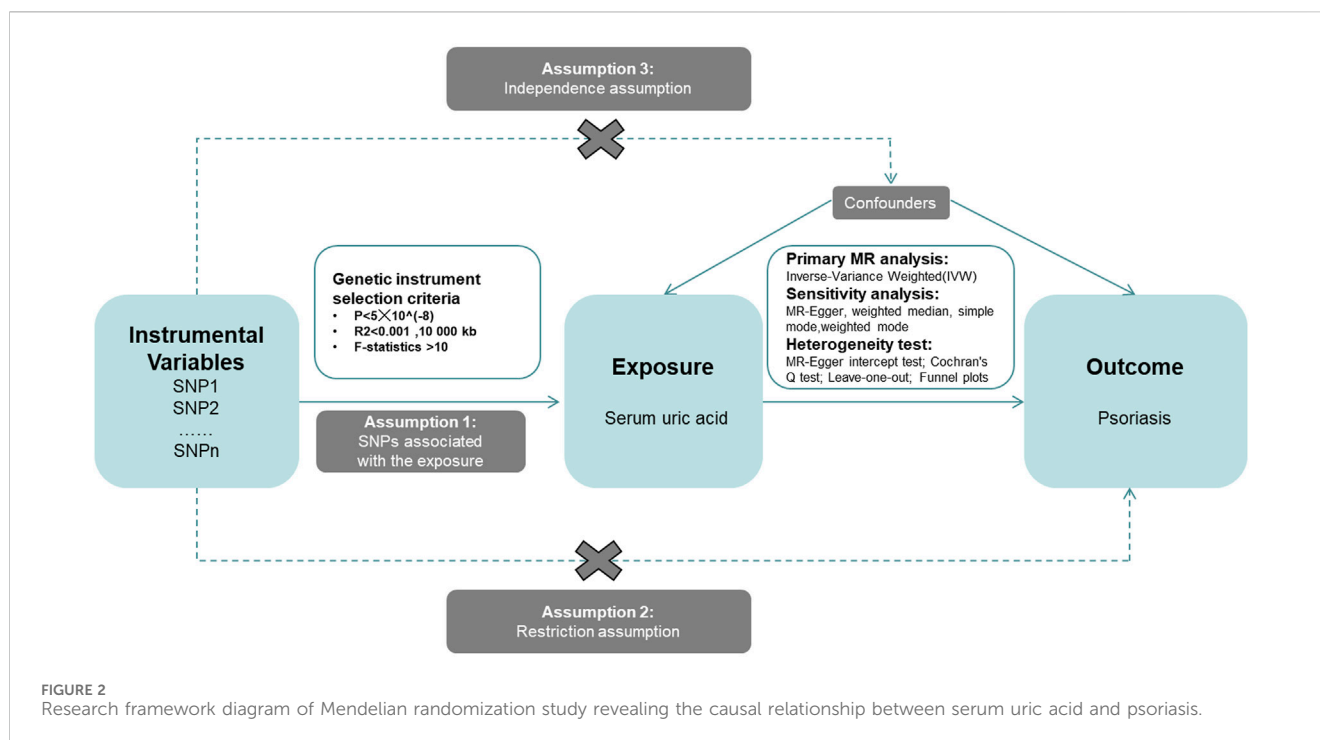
Assumption 3:
Independence assumption

Confounders

Genetic instrument selection criteria
• P<5×10^(-8)
• R2<0.001 ,10 000 kb
• F-statistics >10

Primary MR analysis:
Inverse-Variance Weighted(IVW)
Sensitivity analysis:
MR-Egger, weighted median, simple mode,weighted mode
Heterogeneity test:
MR-Egger intercept test; Cochran's Q test; Leave-one-out; Funnel plots

Instrumental Variables
SNP1
SNP2
……
SNPn

Assumption 1:
SNPs associated with the exposure

Exposure

Serum uric acid

Outcome

Psoriasis

Assumption 2:
Restriction assumption

FIGURE 2
Research framework diagram of Mendelian randomization study revealing the causal relationship between serum uric acid and psoriasis.